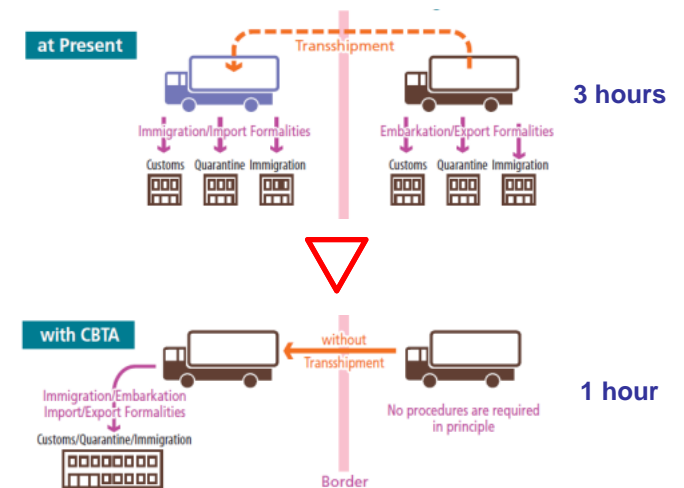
at Present

Transshipment

Immigration/Import Formalities

Customs Quarantine Immigration

Embarkation/Export Formalities

Customs Quarantine Immigration

3 hours

with CBTA

without Transshipment

Immigration/Embarkation Import/Export Formalities

Customs/Quarantine/Immigration

No procedures are required in principle

1 hour

Border